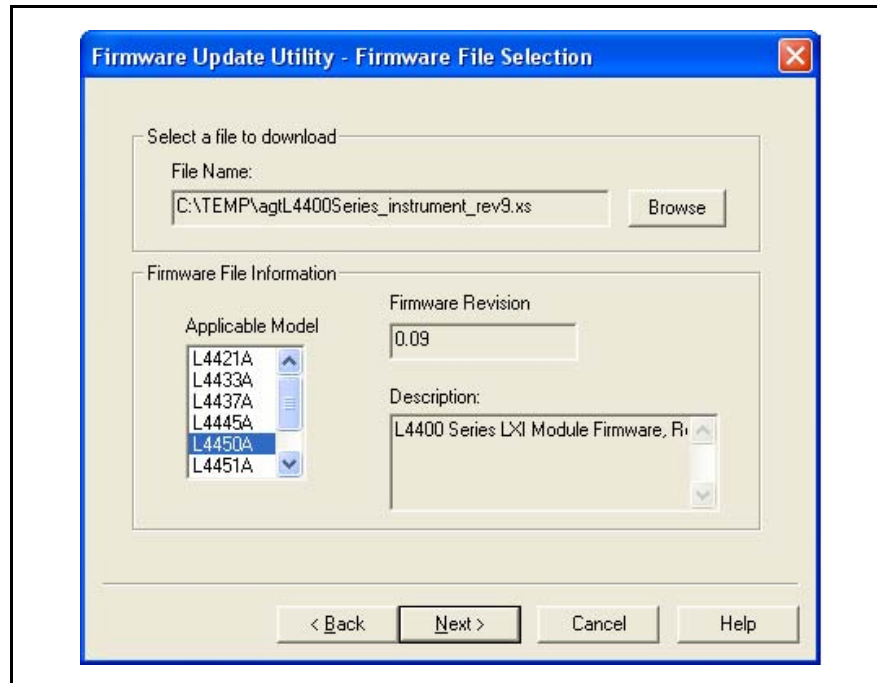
Firmware Update Utility - Firmware File Selection

Select a file to download

File Name:

C:\TEMP\agtL4400Series_instrument_rev9.xs

Browse

Firmware File Information

Applicable Model

L4421A
L4433A
L4437A
L4445A
L4450A
L4451A

Firmware Revision

0.09

Description:

L4400 Series LXI Module Firmware, R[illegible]

< Back

Next >

Cancel

Help